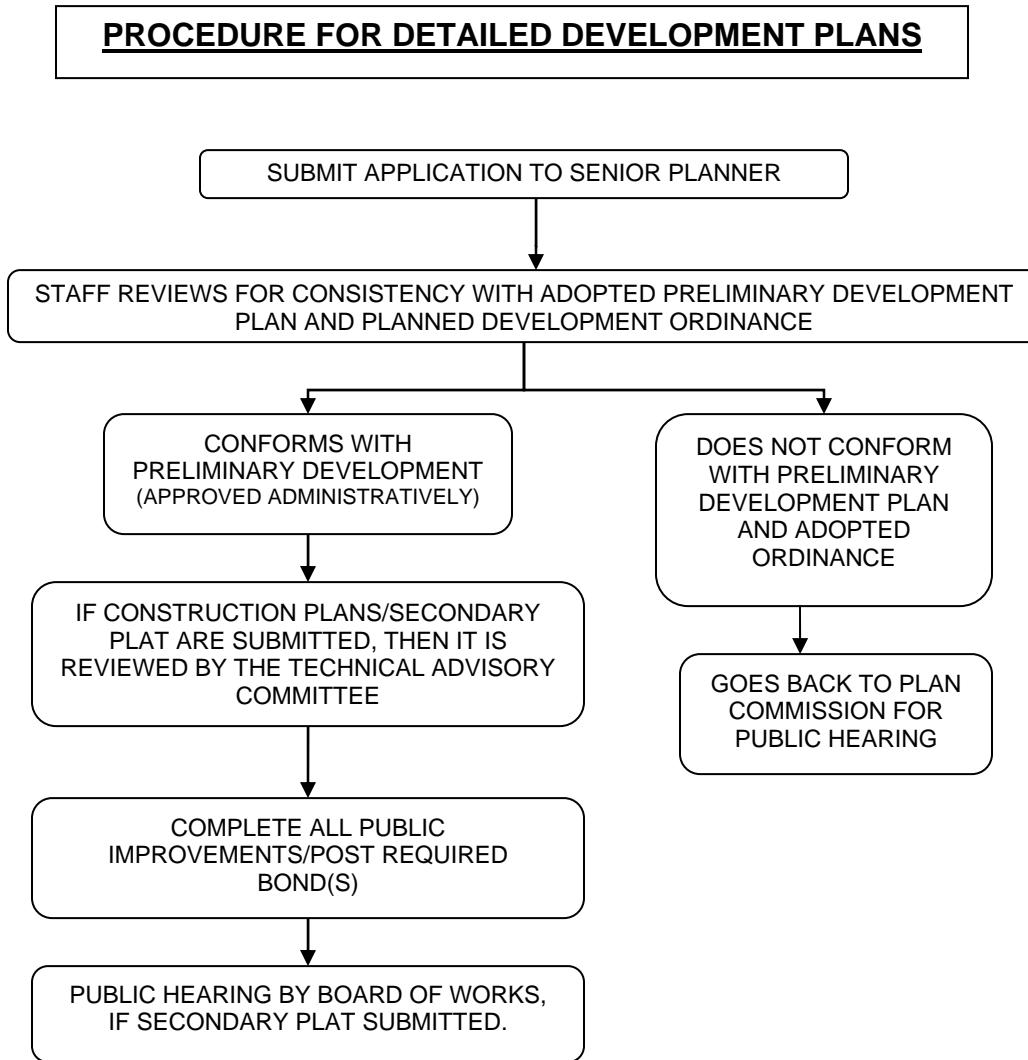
PROCEDURE FOR DETAILED DEVELOPMENT PLANS

SUBMIT APPLICATION TO SENIOR PLANNER

STAFF REVIEWS FOR CONSISTENCY WITH ADOPTED PRELIMINARY DEVELOPMENT PLAN AND PLANNED DEVELOPMENT ORDINANCE

CONFORMS WITH PRELIMINARY DEVELOPMENT (APPROVED ADMINISTRATIVELY)

IF CONSTRUCTION PLANS/SECONDARY PLAT ARE SUBMITTED, THEN IT IS REVIEWED BY THE TECHNICAL ADVISORY COMMITTEE

COMPLETE ALL PUBLIC IMPROVEMENTS/POST REQUIRED BOND(S)

PUBLIC HEARING BY BOARD OF WORKS, IF SECONDARY PLAT SUBMITTED.

DOES NOT CONFORM WITH PRELIMINARY DEVELOPMENT PLAN AND ADOPTED ORDINANCE

GOES BACK TO PLAN COMMISSION FOR PUBLIC HEARING